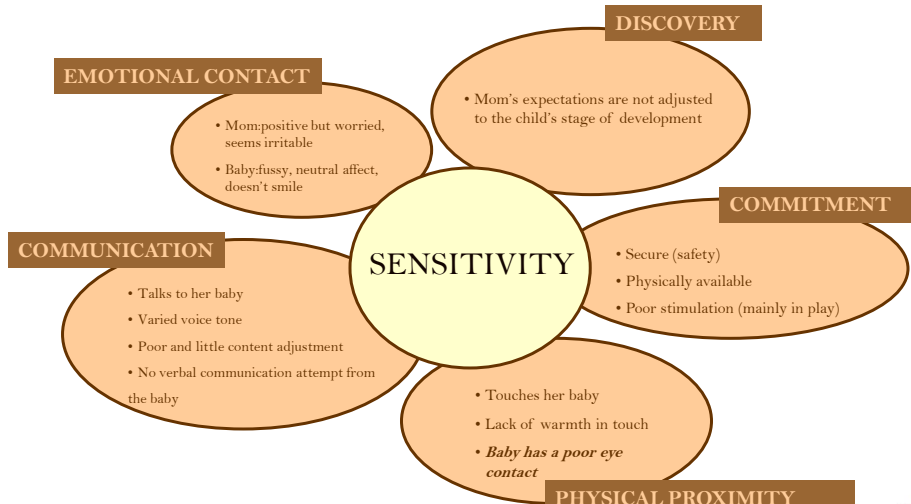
DISCOVERY

• Mom's expectations are not adjusted to the child's stage of development

EMOTIONAL CONTACT

• Mom:positive but worried, seems irritable

• Baby:fussy, neutral affect, doesn't smile

SENSITIVITY

COMMITMENT

• Secure (safety)

• Physically available

• Poor stimulation (mainly in play)

COMMUNICATION

• Talks to her baby

• Varied voice tone

• Poor and little content adjustment

• No verbal communication attempt from the baby

• Touches her baby

• Lack of warmth in touch

• ***Baby has a poor eye contact***

PHYSICAL PROXIMITY